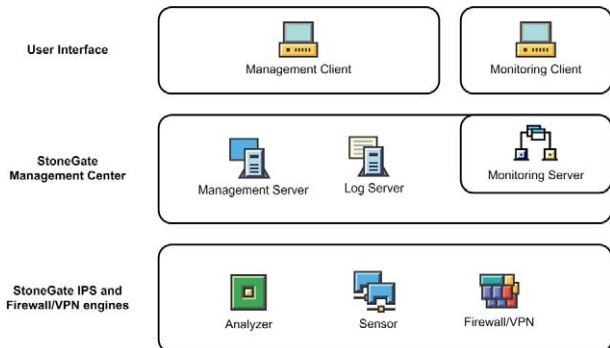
User Interface

Management Client

Monitoring Client

StoneGate Management Center

Management Server

Log Server

Monitoring Server

StoneGate IPS and Firewall/VPN engines

Analyzer

Sensor

Firewall/VPN